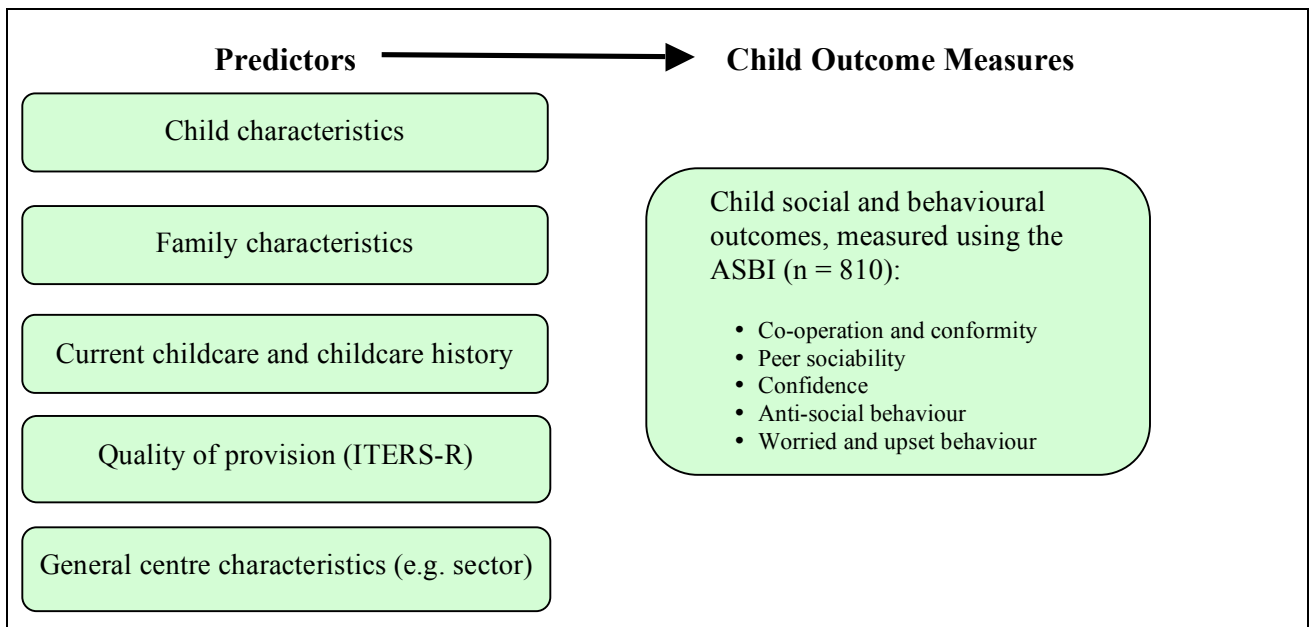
Predictors

Child Outcome Measures

Child characteristics

Family characteristics

Current childcare and childcare history

Quality of provision (ITERS-R)

General centre characteristics (e.g. sector)

Child social and behavioural outcomes, measured using the ASBI (n = 810):

- Co-operation and conformity
- Peer sociability
- Confidence
- Anti-social behaviour
- Worried and upset behaviour